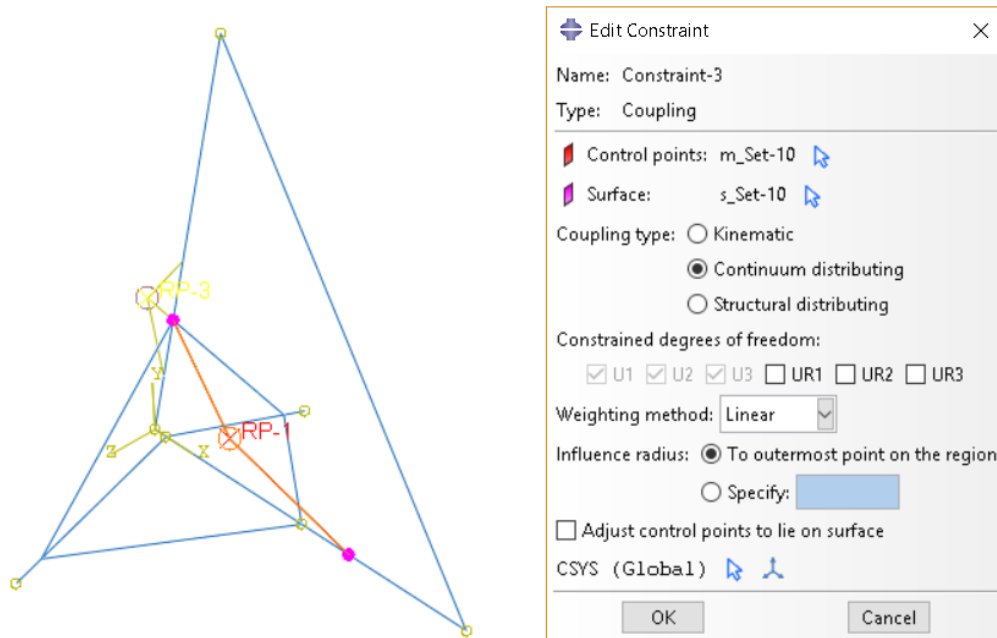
RP-3
Y
Z
X
RP-1

Edit Constraint

Name: Constraint-3
Type: Coupling

Control points: m_Set-10
Surface: s_Set-10

Coupling type: Kinematic
Continuum distributing
Structural distributing

Constrained degrees of freedom:
U1 U2 U3 UR1 UR2 UR3

Weighting method: Linear

Influence radius: To outermost point on the region
Specify:

Adjust control points to lie on surface

CSYS (Global)

OK Cancel